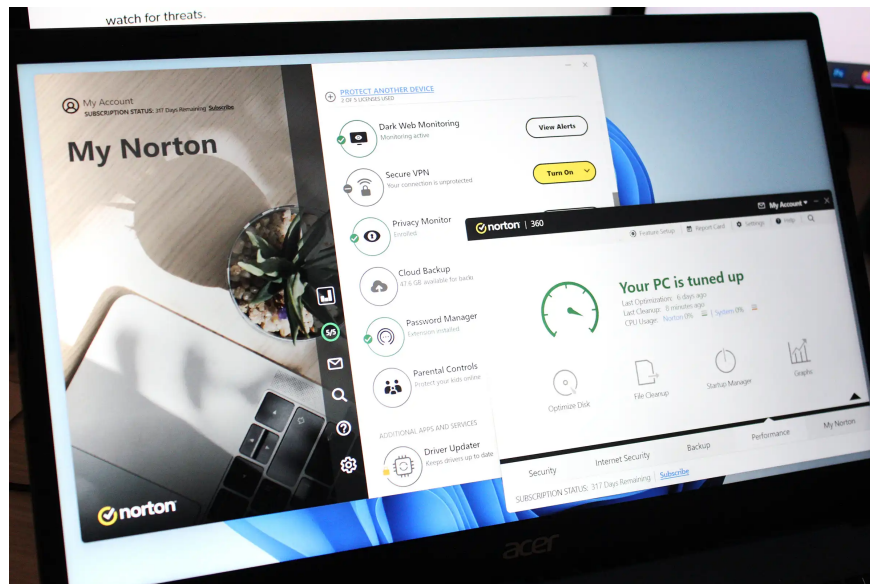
watch for threats.

My Account
SUBSCRIPTION STATUS: 317 Days Remaining Subscribe

My Norton

norton

5/5

PROTECT ANOTHER DEVICE
2 OF 5 LICENSES USED

Dark Web Monitoring
Monitoring active
View Alerts

Secure VPN
Your connection is unprotected
Turn On

Privacy Monitor
Enrolled

Cloud Backup
47.6 GB available for back

Password Manager
Extension installed

Parental Controls
Protect your kids online

ADDITIONAL APPS AND SERVICES

Driver Updater
Keeps drivers up to date

norton | 360

My Account

Feature Setup
Report Card
Settings
Help

Your PC is tuned up
Last Optimization: 6 days ago
Last Cleanup: 6 minutes ago
CPU Usage: Norton 0% | System 0%

Optimize Disk
File Cleanup
Startup Manager
Graphs

Security
Internet Security
Backup
Performance
My Norton

SUBSCRIPTION STATUS: 317 Days Remaining | Subscribe

acer